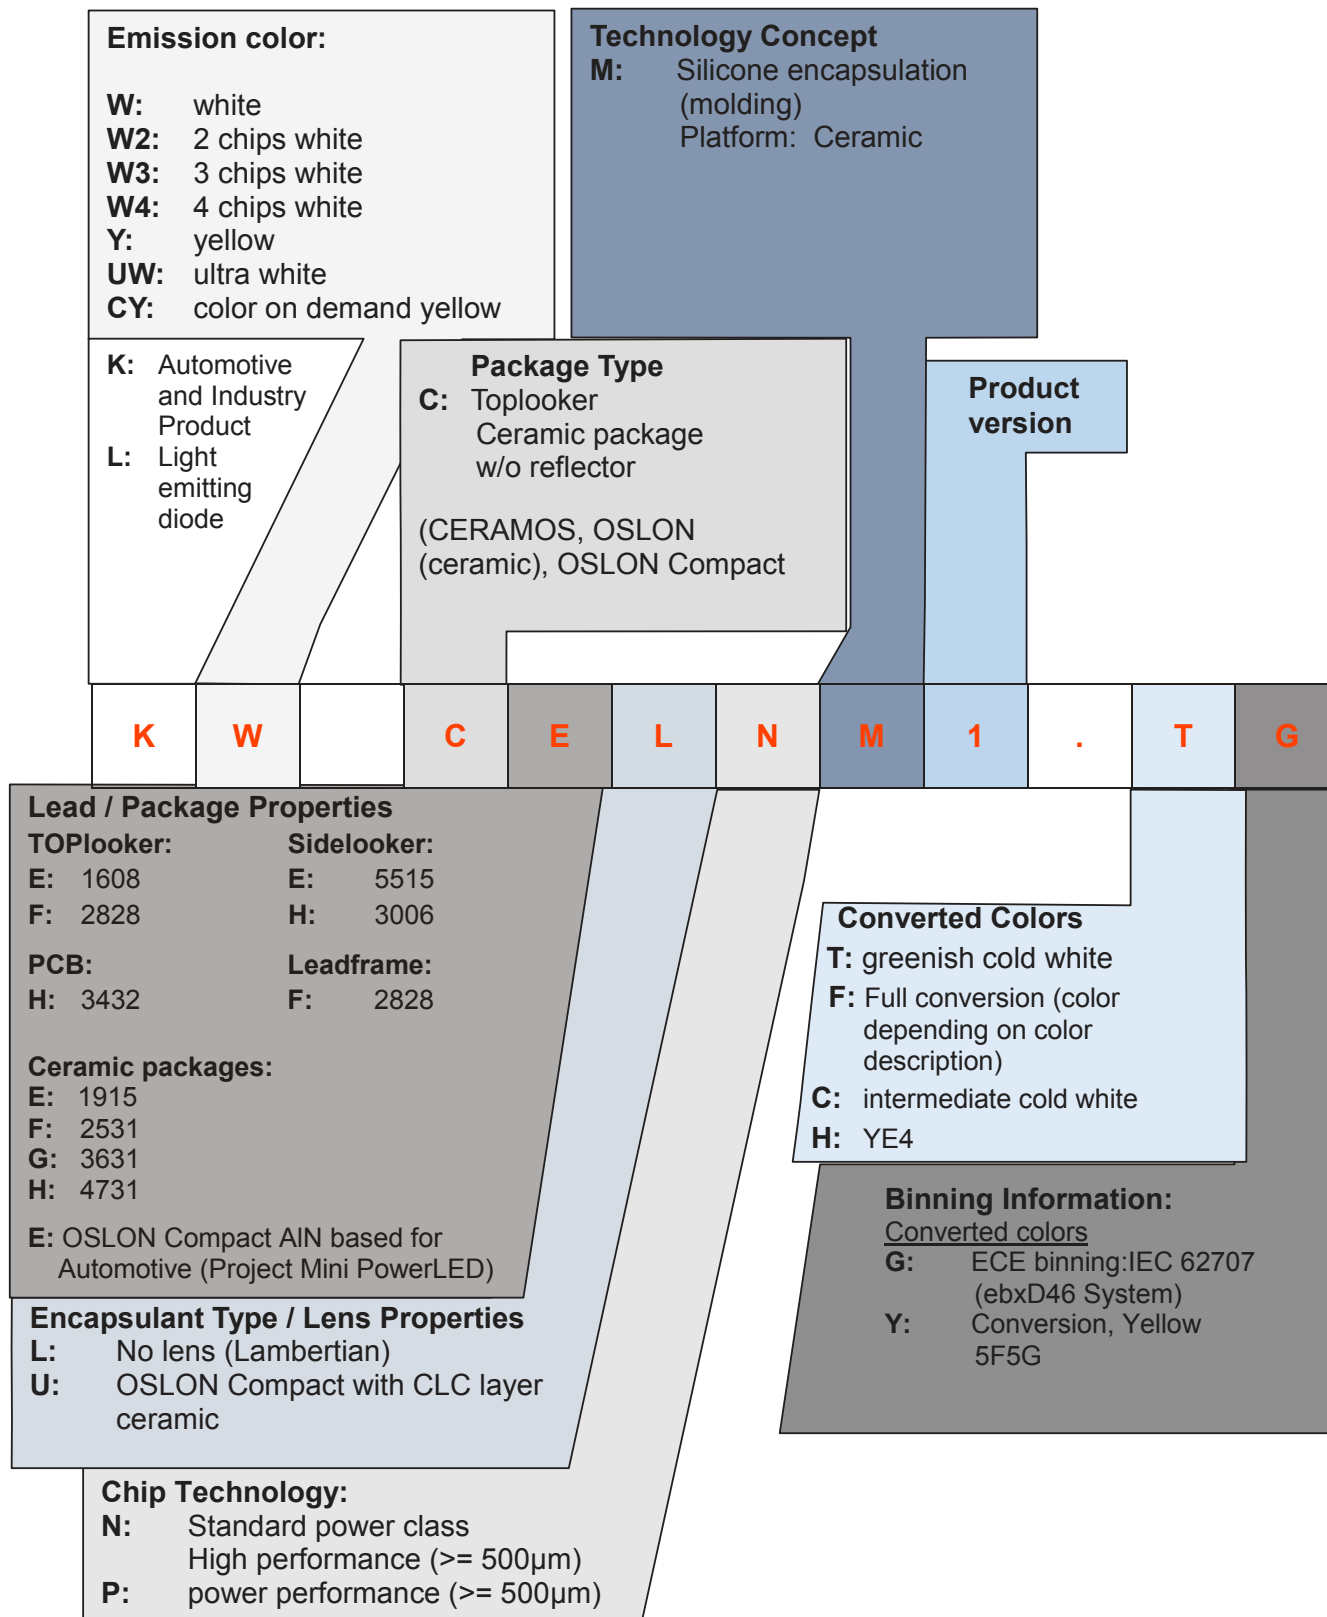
Emission color:

W: white
W2: 2 chips white
W3: 3 chips white
W4: 4 chips white
Y: yellow
UW: ultra white
CY: color on demand yellow

Technology Concept
M: Silicone encapsulation (molding)
Platform: Ceramic

K: Automotive and Industry Product
L: Light emitting diode

Package Type
C: Toplooker
Ceramic package
w/o reflector

(CERAMOS, OSLON (ceramic), OSLON Compact

Product version

| K | W | | C | E | L | N | M | 1 | . | T | G |
|---|---|---|---|---|---|---|---|---|---|---|---|

Lead / Package Properties
TOPlooker:
E: 1608
F: 2828
Sidelooker:
E: 5515
H: 3006

PCB:
H: 3432
Leadframe:
F: 2828

Ceramic packages:
E: 1915
F: 2531
G: 3631
H: 4731

E: OSLON Compact AIN based for Automotive (Project Mini PowerLED)

Converted Colors
T: greenish cold white
F: Full conversion (color depending on color description)
C: intermediate cold white
H: YE4

Binning Information:
Converted colors
G: ECE binning:IEC 62707 (ebxD46 System)
Y: Conversion, Yellow 5F5G

Encapsulant Type / Lens Properties
L: No lens (Lambertian)
U: OSLON Compact with CLC layer ceramic

Chip Technology:
N: Standard power class
High performance (>= 500µm)
P: power performance (>= 500µm)